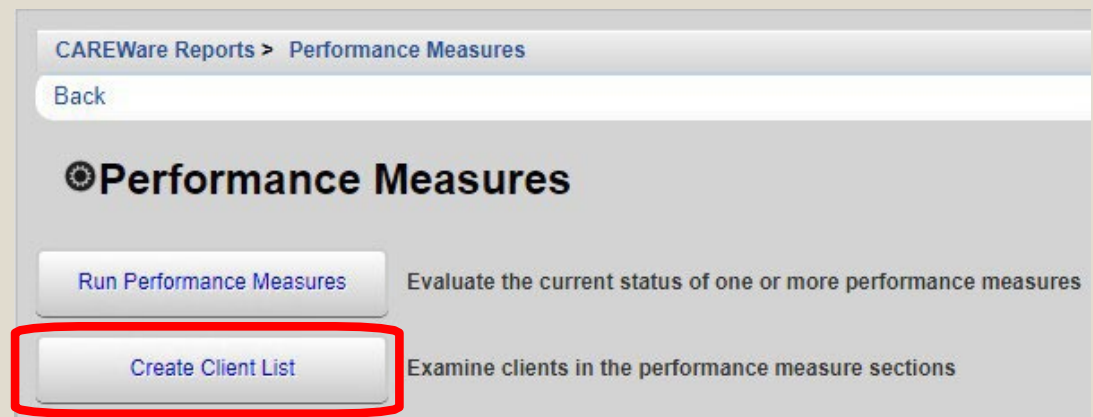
CAREWare Reports > Performance Measures

Back

Performance Measures

Run Performance Measures

Evaluate the current status of one or more performance measures

Create Client List

Examine clients in the performance measure sections